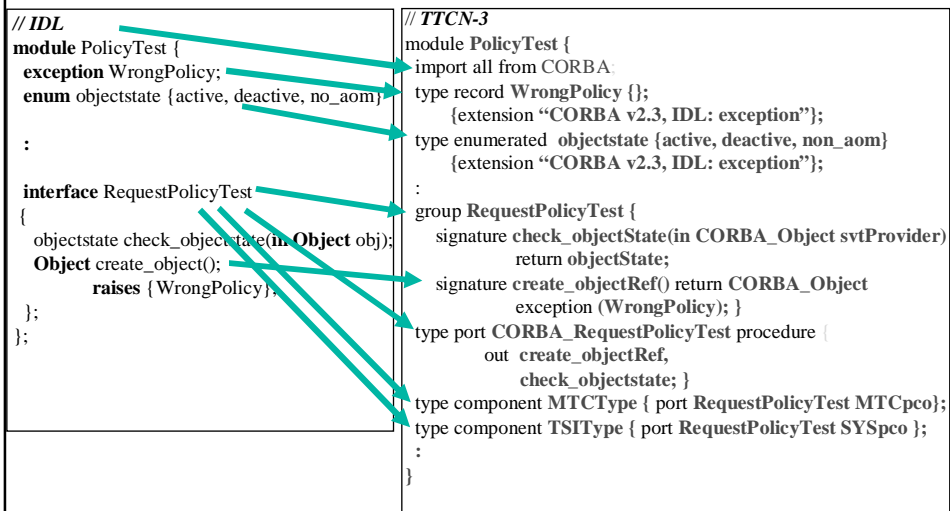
// IDL
module PolicyTest {
exception WrongPolicy;
enum objectstate {active, deactive, no_aom}

:

interface RequestPolicyTest
{
objectstate check_objectstate(in Object obj);
Object create_object();
raises {WrongPolicy};
};
};

// TTCN-3
module PolicyTest {
import all from CORBA;
type record WrongPolicy {};
{extension "CORBA v2.3, IDL: exception"};
type enumerated objectstate {active, deactive, non_aom}
{extension "CORBA v2.3, IDL: exception"};
:
group RequestPolicyTest {
signature check_objectState(in CORBA_Object svtProvider)
return objectState;
signature create_objectRef() return CORBA_Object
exception (WrongPolicy); }
type port CORBA_RequestPolicyTest procedure {
out create_objectRef,
check_objectstate; }
type component MTCType { port RequestPolicyTest MTCpco};
type component TSIType { port RequestPolicyTest SYSpco };
:
}